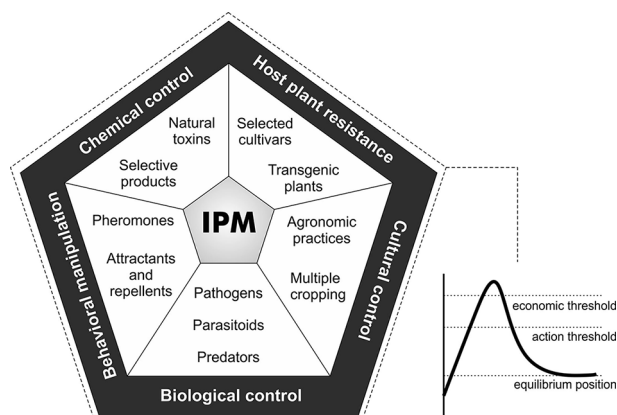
Chemical control

Host plant resistance

Cultural control

Biological control

Behavioral manipulation

Natural toxins

Selective products

Selected cultivars

Transgenic plants

Agronomic practices

Multiple cropping

Pathogens

Parasitoids

Predators

Pheromones

Attractants and repellents

IPM

economic threshold

action threshold

equilibrium position